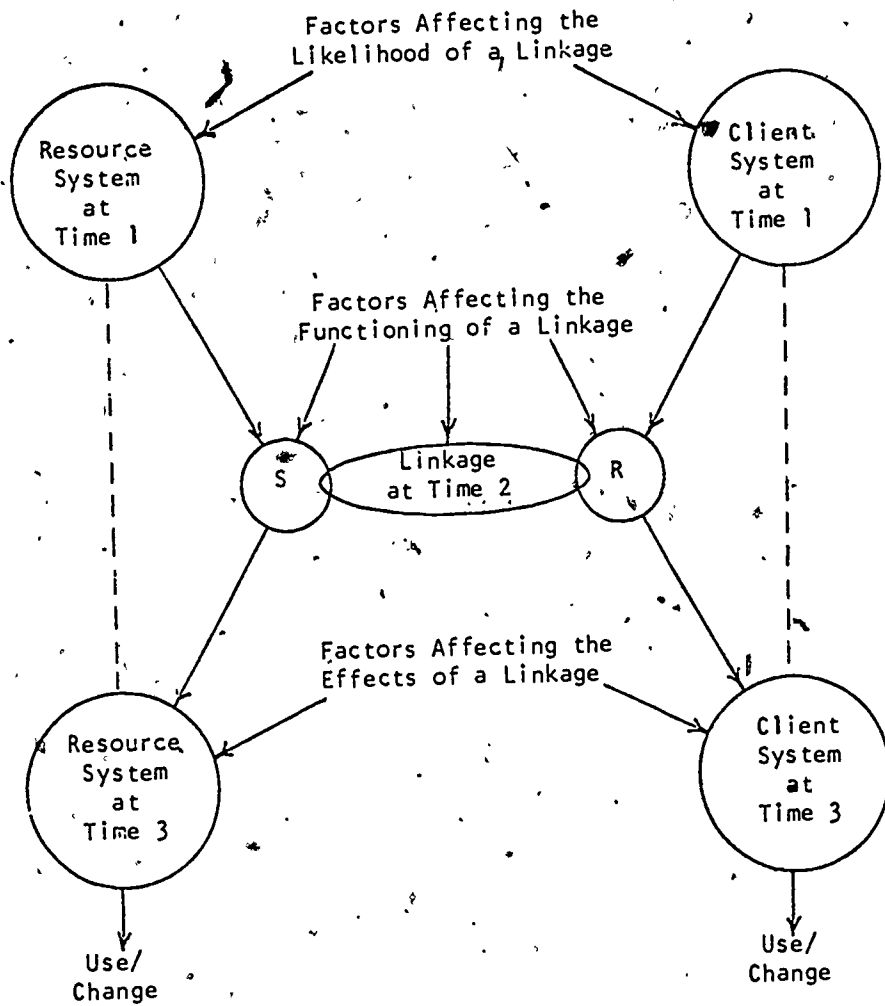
Factors Affecting the Likelihood of a Linkage

Resource System at Time 1

Client System at Time 1

Factors Affecting the Functioning of a Linkage

S

Linkage at Time 2

R

Factors Affecting the Effects of a Linkage

Resource System at Time 3

Client System at Time 3

Use/ Change

Use/ Change